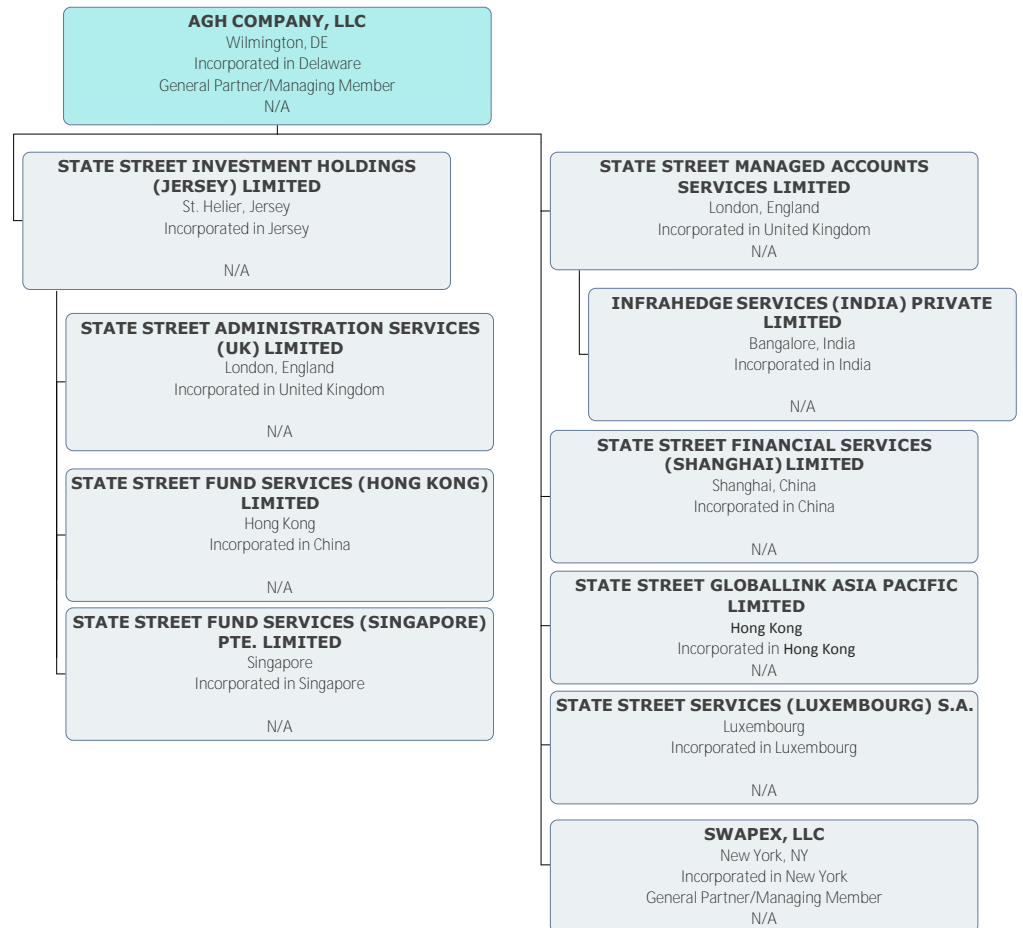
AGH COMPANY, LLC
Wilmington, DE
Incorporated in Delaware
General Partner/Managing Member
N/A

STATE STREET INVESTMENT HOLDINGS (JERSEY) LIMITED
St. Helier, Jersey
Incorporated in Jersey
N/A

STATE STREET ADMINISTRATION SERVICES (UK) LIMITED
London, England
Incorporated in United Kingdom
N/A

STATE STREET FUND SERVICES (HONG KONG) LIMITED
Hong Kong
Incorporated in China
N/A

STATE STREET FUND SERVICES (SINGAPORE) PTE. LIMITED
Singapore
Incorporated in Singapore
N/A

STATE STREET MANAGED ACCOUNTS SERVICES LIMITED
London, England
Incorporated in United Kingdom
N/A

INFRAHEDGE SERVICES (INDIA) PRIVATE LIMITED
Bangalore, India
Incorporated in India
N/A

STATE STREET FINANCIAL SERVICES (SHANGHAI) LIMITED
Shanghai, China
Incorporated in China
N/A

STATE STREET GLOBALLINK ASIA PACIFIC LIMITED
Hong Kong
Incorporated in Hong Kong
N/A

STATE STREET SERVICES (LUXEMBOURG) S.A.
Luxembourg
Incorporated in Luxembourg
N/A

SWAPEX, LLC
New York, NY
Incorporated in New York
General Partner/Managing Member
N/A